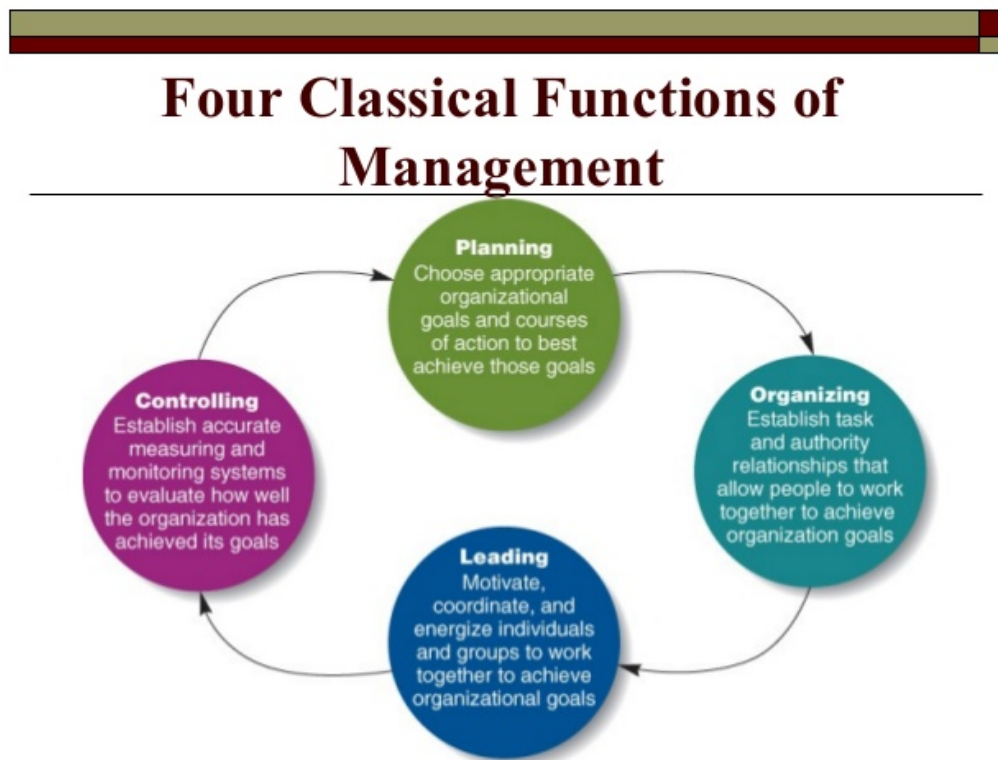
Four Classical Functions of Management

Planning
Choose appropriate organizational goals and courses of action to best achieve those goals

Organizing
Establish task and authority relationships that allow people to work together to achieve organization goals

Leading
Motivate, coordinate, and energize individuals and groups to work together to achieve organizational goals

Controlling
Establish accurate measuring and monitoring systems to evaluate how well the organization has achieved its goals